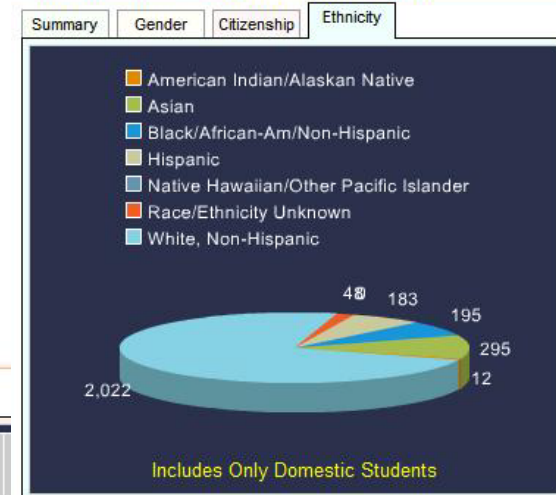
Summary | Gender | Citizenship | Ethnicity

American Indian/Alaskan Native
Asian
Black/African-Am/Non-Hispanic
Hispanic
Native Hawaiian/Other Pacific Islander
Race/Ethnicity Unknown
White, Non-Hispanic

48
183
195
295
12
2,022

Includes Only Domestic Students